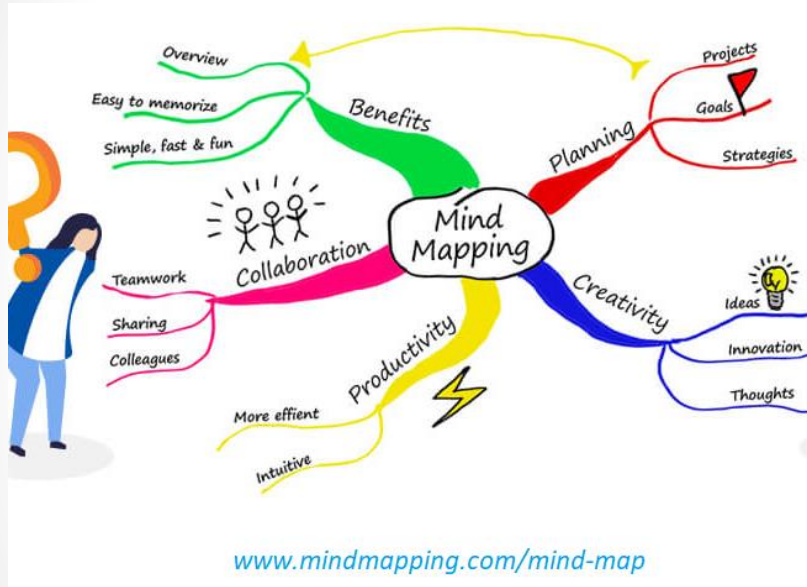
Mind Mapping

Benefits
Overview
Easy to memorize
Simple, fast & fun

Planning
Projects
Goals
Strategies

Collaboration
Teamwork
Sharing
Colleagues

Creativity
Ideas
Innovation
Thoughts

Productivity
More effient
Intuitive

www.mindmapping.com/mind-map